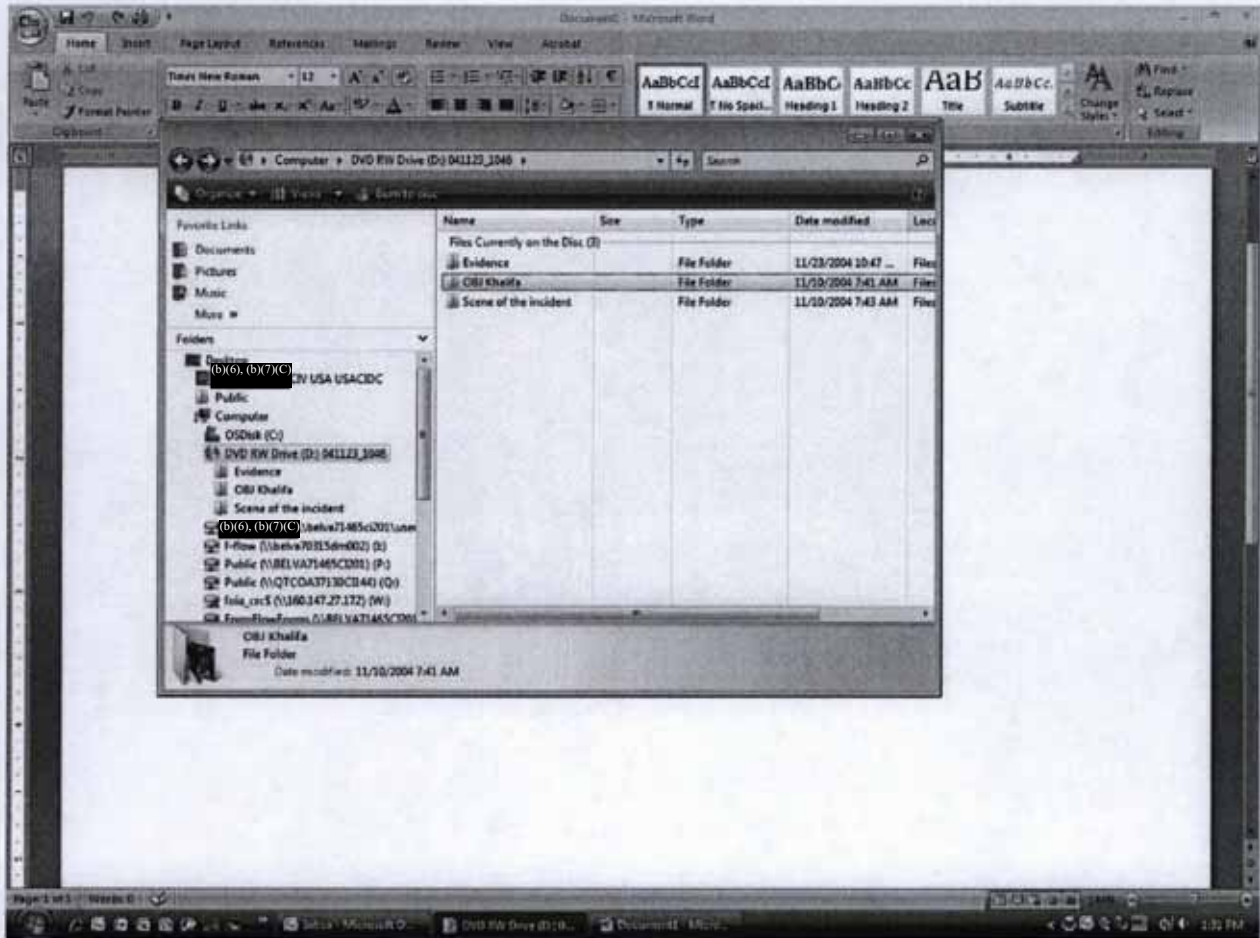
Document1 - Microsoft Word

Home Insert Page Layout References Mailings Review View Acrobat

Cut Copy Paste Format Painter Clipboard

Times New Roman 12

AaBbCcI ¶ Normal | AaBbCcI ¶ No Spaci... | AaBbC Heading 1 | AaBbCc Heading 2 | AaB Title | AaBbCc. Subtitle | Change Styles

Find Replace Select Editing

Computer ▸ DVD RW Drive (D:) 041123_1046 ▸ Search

Organize Views Burn to disc

Favorite Links
Documents
Pictures
Music
More »

Folders
Desktop
(b)(6), (b)(7)(C) CIV USA USACIDC
Public
Computer
OSDisk (C:)
DVD RW Drive (D:) 041123_1046
Evidence
OBJ Khalifa
Scene of the incident
(b)(6), (b)(7)(C) (\\belva71465ci201\user
I-Flow (\\belva70315dm002) (I:)
Public (\\BELVA71465CI201) (P:)
Public (\\QTCOA37130CI144) (Q:)
foia_csc$ (\\160.147.27.172) (W:)
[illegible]

| Name | Size | Type | Date modified | Loc |
|---|---|---|---|---|
| Files Currently on the Disc (3) | | | | |
| Evidence | | File Folder | 11/23/2004 10:47 ... | Files |
| OBJ Khalifa | | File Folder | 11/10/2004 7:41 AM | Files |
| Scene of the incident | | File Folder | 11/10/2004 7:43 AM | Files |

OBJ Khalifa
File Folder
Date modified: 11/10/2004 7:41 AM

Page: 1 of 1 Words: 0

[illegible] - Microsoft O... | DVD RW Drive (D:) 0... | Document1 - Micro...

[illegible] PM